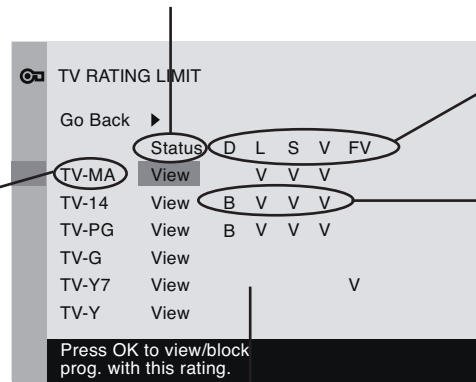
TV RATING LIMIT

Go Back ▶

| | Status | D | L | S | V | FV |
|---|---|---|---|---|---|---|
| TV-MA | View | | V | V | V | |
| TV-14 | View | B | V | V | V | |
| TV-PG | View | B | V | V | V | |
| TV-G | View | | | | | |
| TV-Y7 | View | | | | | V |
| TV-Y | View | | | | | |

Press OK to view/block prog. with this rating.